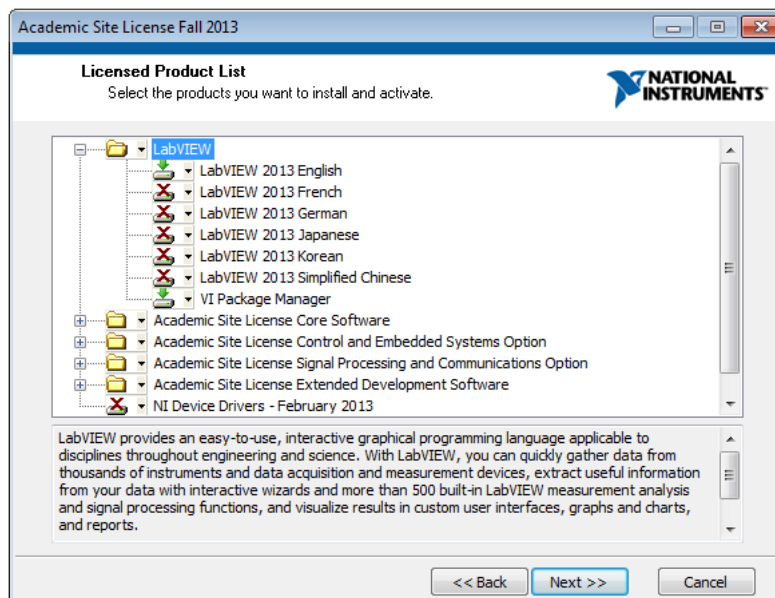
Academic Site License Fall 2013

Licensed Product List
Select the products you want to install and activate.

NATIONAL INSTRUMENTS

LabVIEW
LabVIEW 2013 English
LabVIEW 2013 French
LabVIEW 2013 German
LabVIEW 2013 Japanese
LabVIEW 2013 Korean
LabVIEW 2013 Simplified Chinese
VI Package Manager
Academic Site License Core Software
Academic Site License Control and Embedded Systems Option
Academic Site License Signal Processing and Communications Option
Academic Site License Extended Development Software
NI Device Drivers - February 2013

LabVIEW provides an easy-to-use, interactive graphical programming language applicable to disciplines throughout engineering and science. With LabVIEW, you can quickly gather data from thousands of instruments and data acquisition and measurement devices, extract useful information from your data with interactive wizards and more than 500 built-in LabVIEW measurement analysis and signal processing functions, and visualize results in custom user interfaces, graphs and charts, and reports.

<< Back
Next >>
Cancel